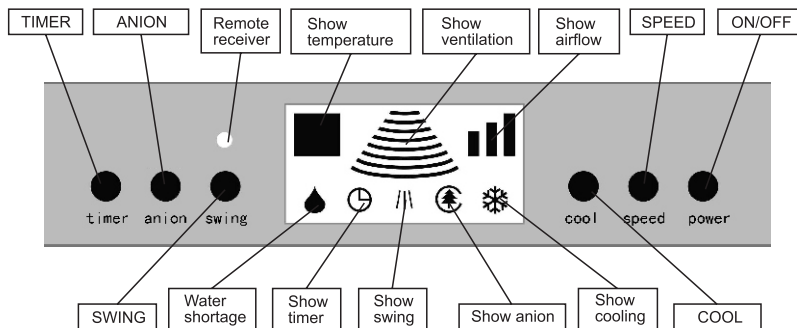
TIMER

ANION

Remote receiver

Show temperature

Show ventilation

Show airflow

SPEED

ON/OFF

timer

anion

swing

cool

speed

power

SWING

Water shortage

Show timer

Show swing

Show anion

Show cooling

COOL